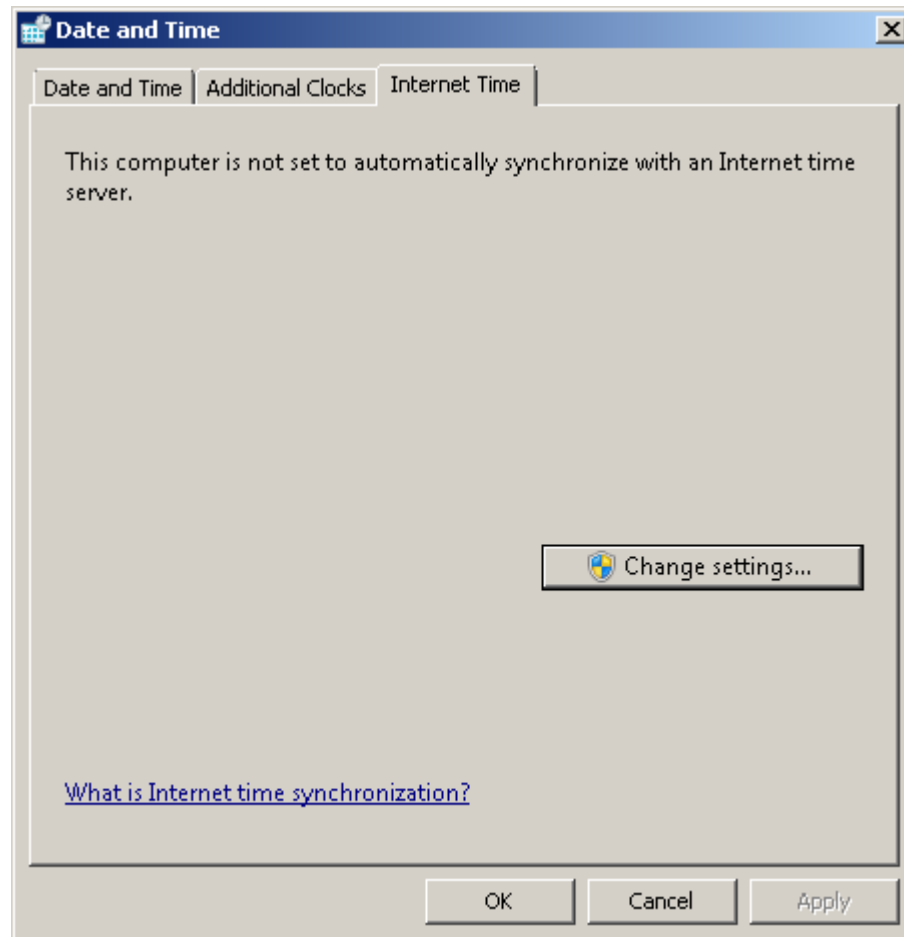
Date and Time

Date and Time | Additional Clocks | Internet Time

This computer is not set to automatically synchronize with an Internet time server.

Change settings...

What is Internet time synchronization?

OK Cancel Apply